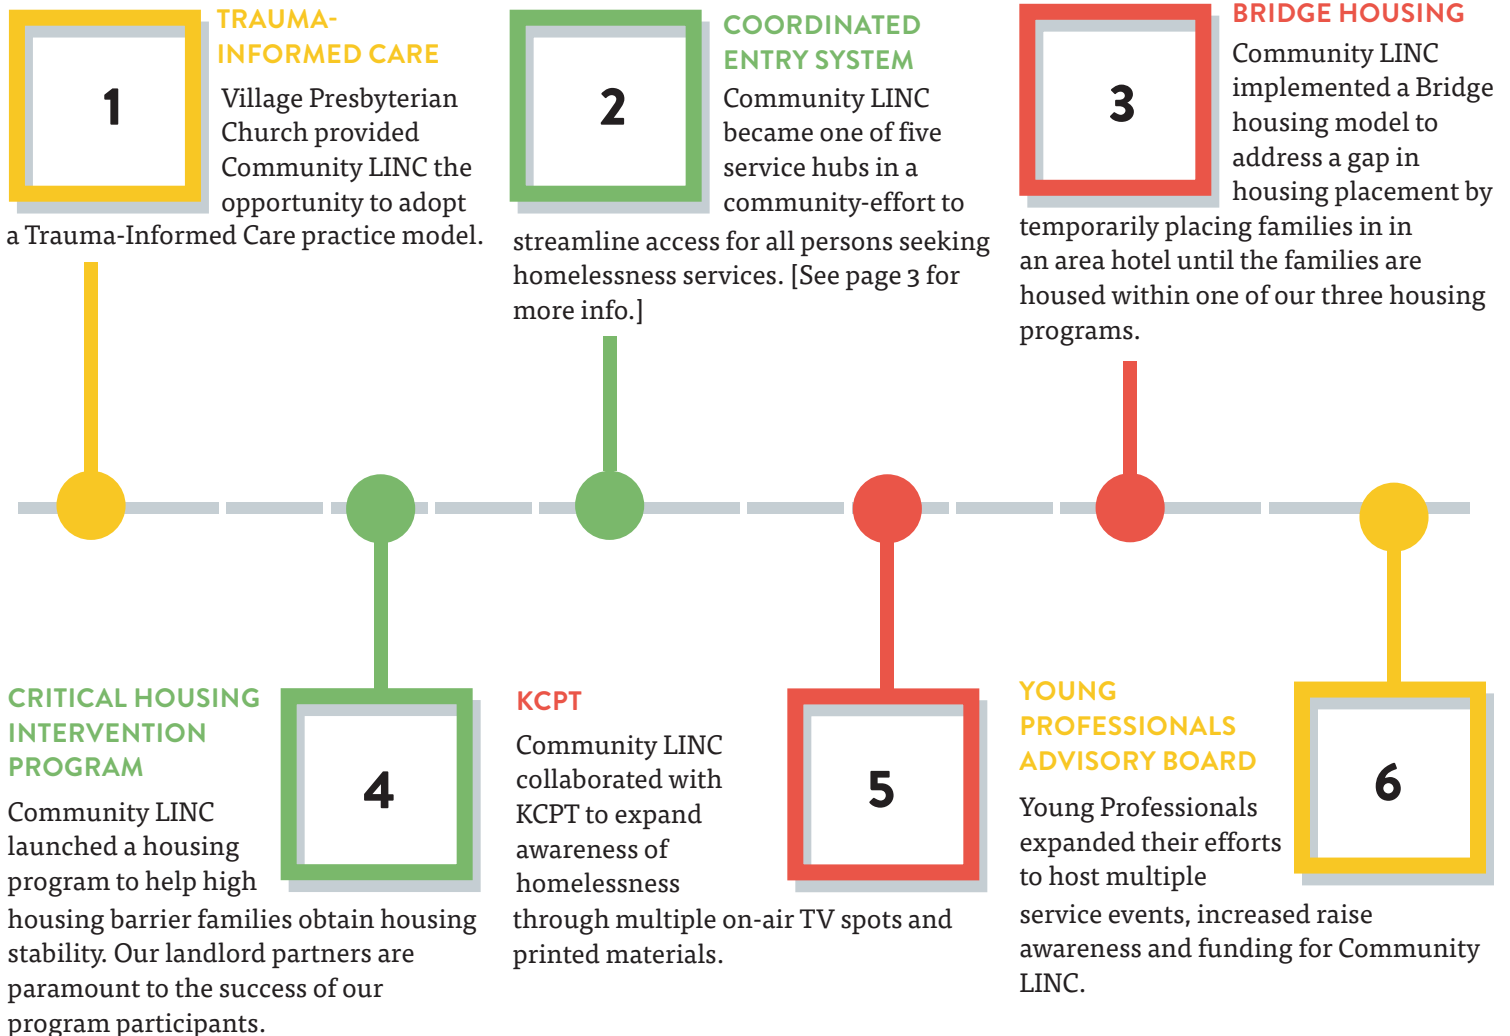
1

TRAUMA-INFORMED CARE

Village Presbyterian Church provided Community LINC the opportunity to adopt a Trauma-Informed Care practice model.

2

COORDINATED ENTRY SYSTEM

Community LINC became one of five service hubs in a community-effort to streamline access for all persons seeking homelessness services. [See page 3 for more info.]

3

BRIDGE HOUSING

Community LINC implemented a Bridge housing model to address a gap in housing placement by temporarily placing families in in an area hotel until the families are housed within one of our three housing programs.

CRITICAL HOUSING INTERVENTION PROGRAM

Community LINC launched a housing program to help high housing barrier families obtain housing stability. Our landlord partners are paramount to the success of our program participants.

4

KCPT

Community LINC collaborated with KCPT to expand awareness of homelessness through multiple on-air TV spots and printed materials.

5

YOUNG PROFESSIONALS ADVISORY BOARD

Young Professionals expanded their efforts to host multiple service events, increased raise awareness and funding for Community LINC.

6